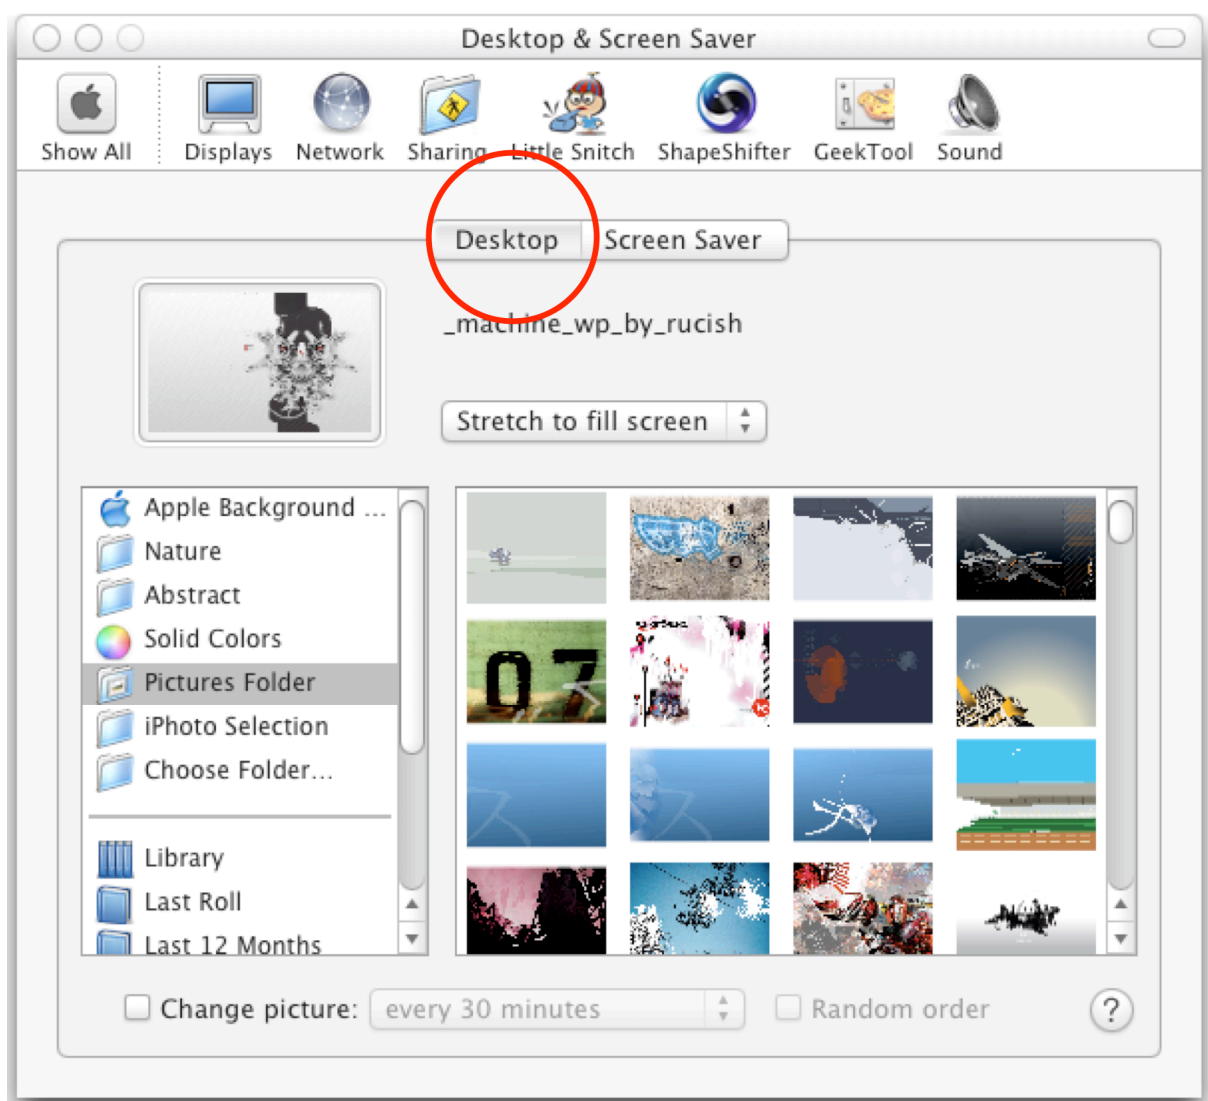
Desktop & Screen Saver

Show All
Displays
Network
Sharing
Little Snitch
ShapeShifter
GeekTool
Sound

Desktop
Screen Saver

_machine_wp_by_rucish

Stretch to fill screen

Apple Background ...
Nature
Abstract
Solid Colors
Pictures Folder
iPhoto Selection
Choose Folder...

Library
Last Roll
Last 12 Months

Change picture: every 30 minutes
Random order
?